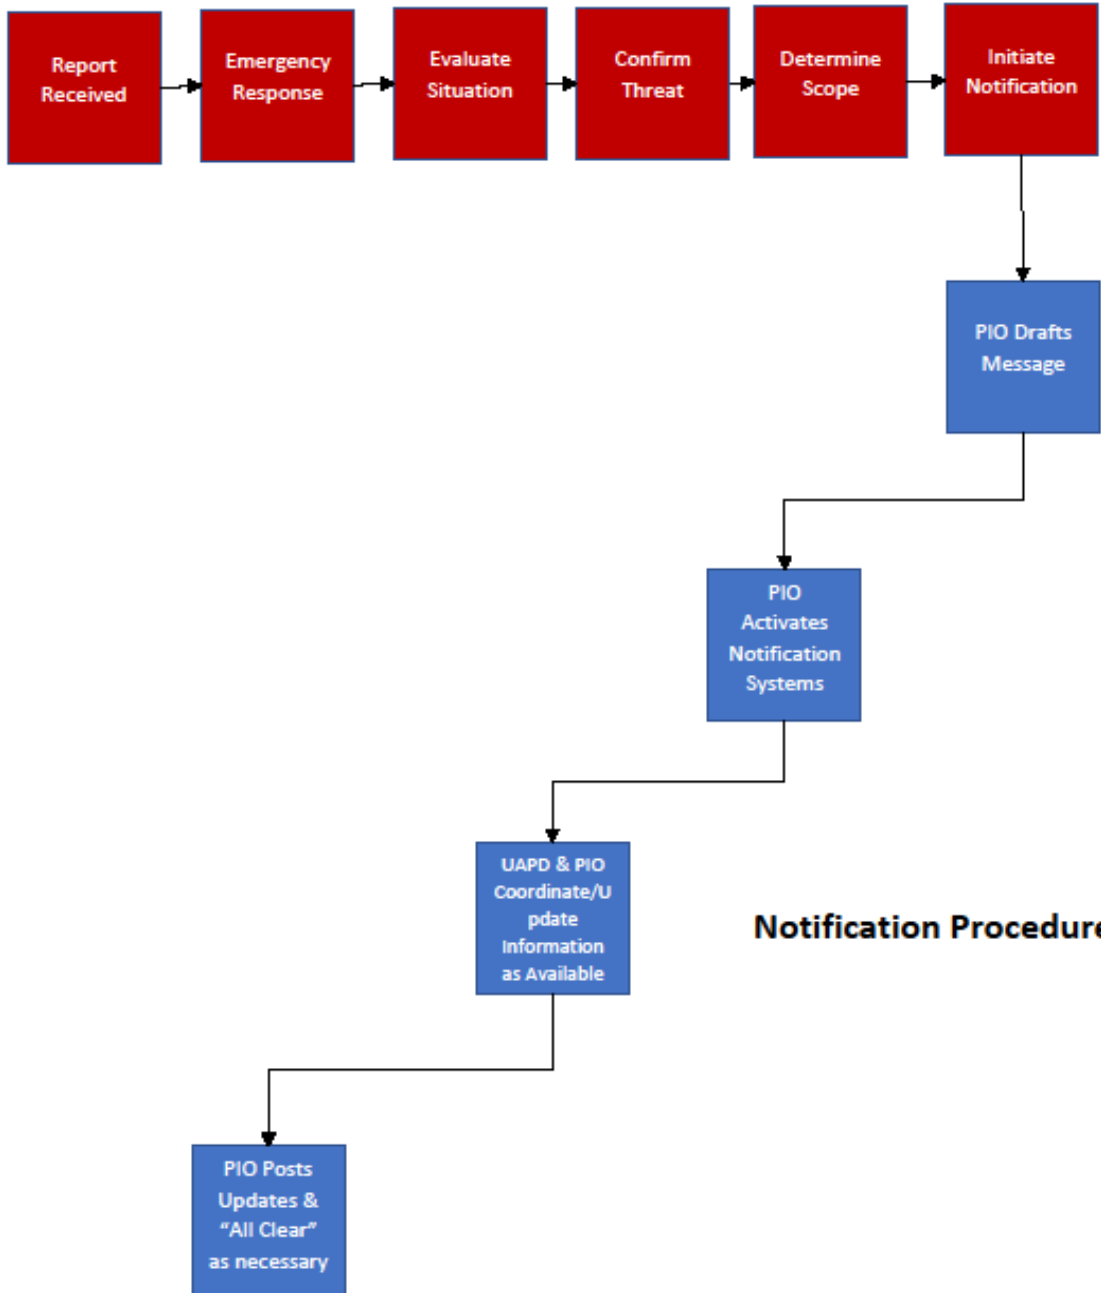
Report Received

Emergency Response

Evaluate Situation

Confirm Threat

Determine Scope

Initiate Notification

PIO Drafts Message

PIO Activates Notification Systems

UAPD & PIO Coordinate/Update Information as Available

Notification Procedur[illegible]

PIO Posts Updates & "All Clear" as necessary